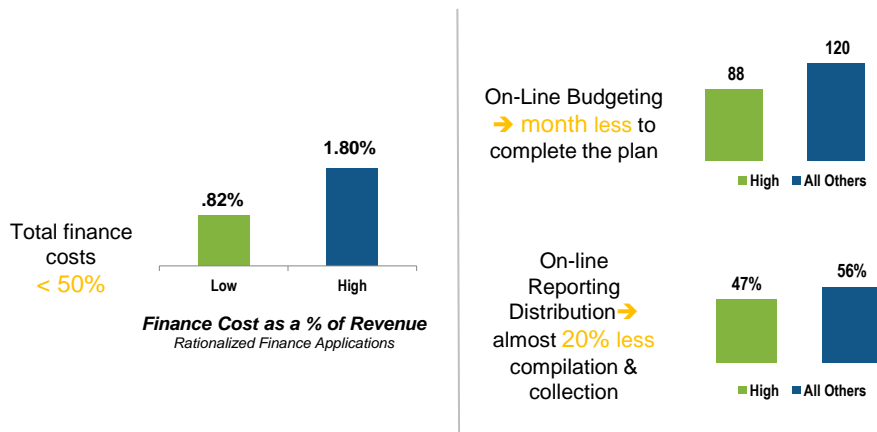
Total finance costs
< 50%

.82%

1.80%

Low

High

**Finance Cost as a % of Revenue**
Rationalized Finance Applications

On-Line Budgeting
➔ month less to complete the plan

88

120

High

All Others

On-line Reporting Distribution➔ almost 20% less compilation & collection

47%

56%

High

All Others